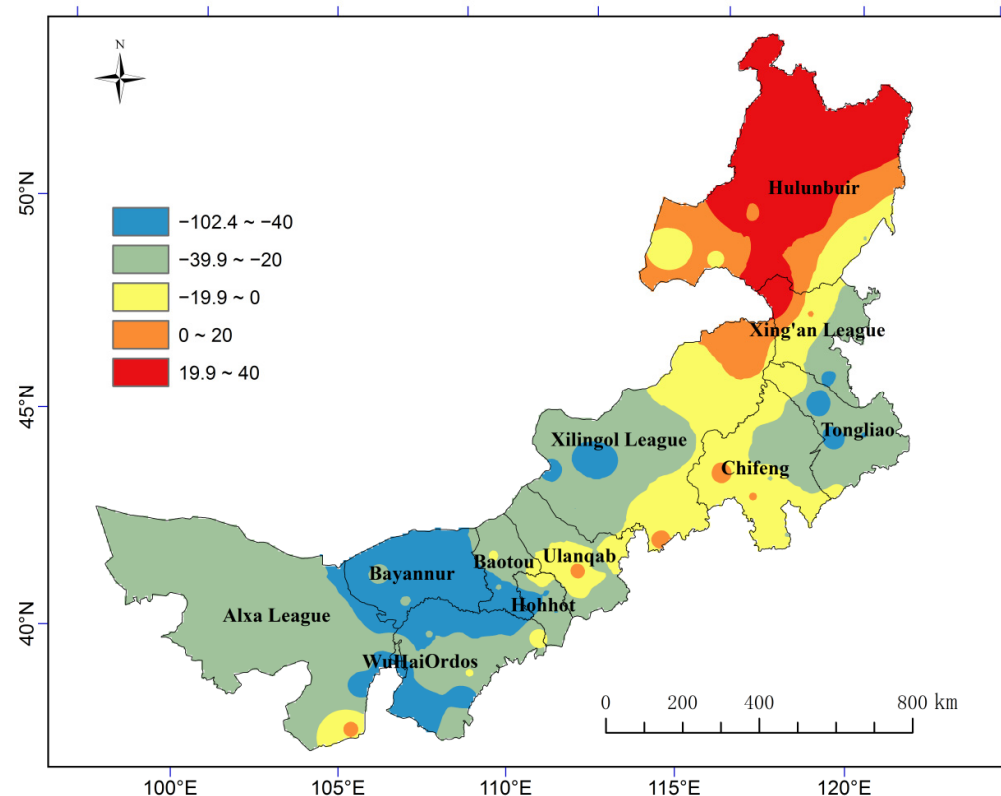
N

50°N

45°N

40°N

−102.4 ~ −40
−39.9 ~ −20
−19.9 ~ 0
0 ~ 20
19.9 ~ 40

Hulunbuir
Xing'an League
Tongliao
Xilingol League
Chifeng
Ulanqab
Baotou
Bayannur
Hohhot
Alxa League
WuHaiOrdos

0 200 400 800 km

100°E 105°E 110°E 115°E 120°E